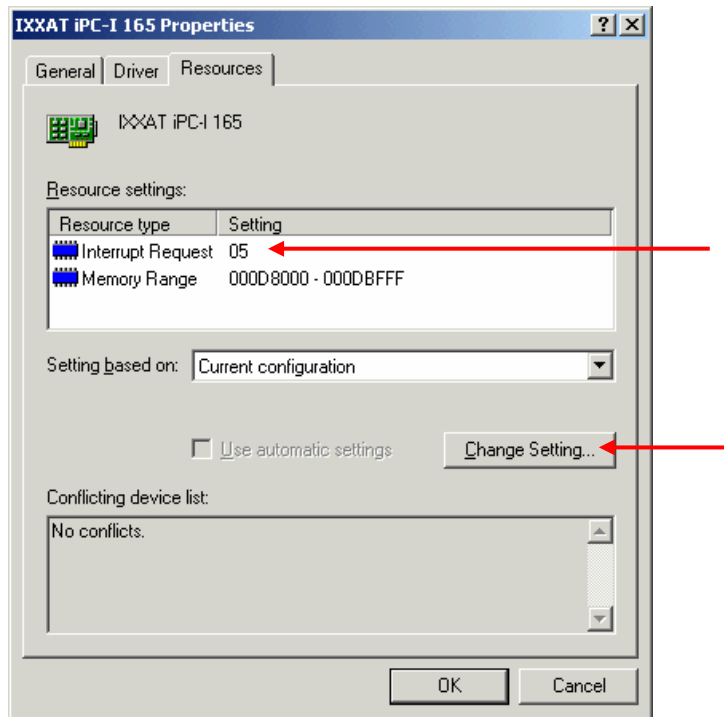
IXXAT iPC-I 165 Properties

?

General | Driver | Resources

IXXAT iPC-I 165

Resource settings:

| Resource type | Setting |
|---|---|
| Interrupt Request | 05 |
| Memory Range | 000D8000 - 000DBFFF |

Setting based on: Current configuration

Use automatic settings

Change Setting...

Conflicting device list:

No conflicts.

OK

Cancel